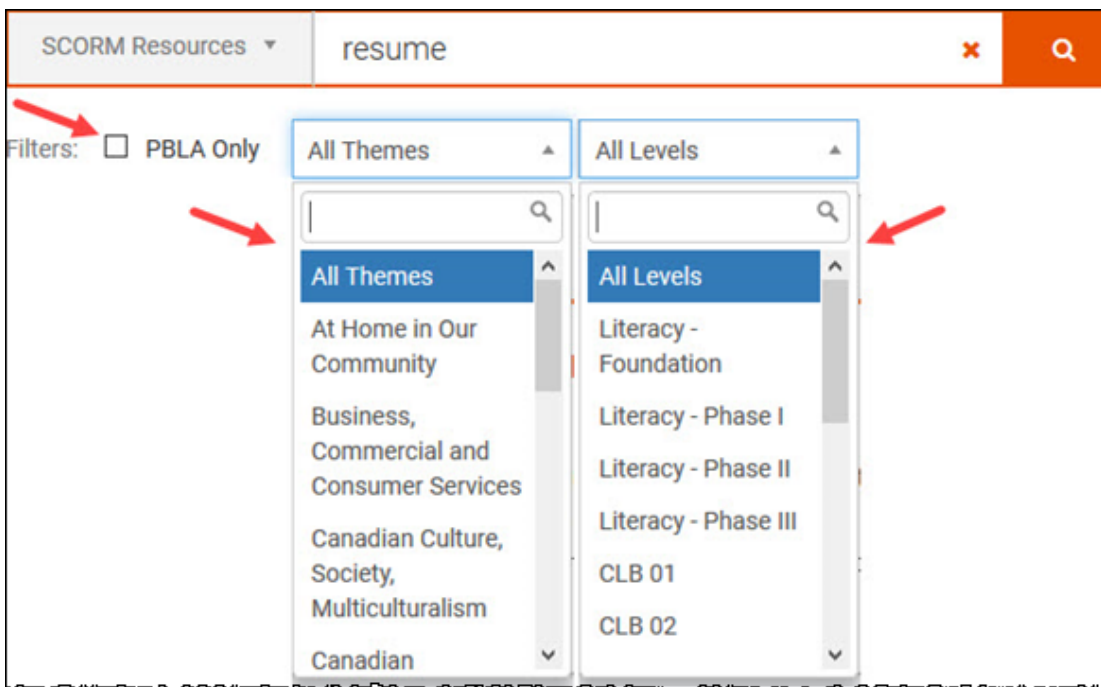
SCORM Resources ▾

resume

Filters: PBLA Only

All Themes

All Levels

All Themes

At Home in Our Community

Business, Commercial and Consumer Services

Canadian Culture, Society, Multiculturalism

Canadian

All Levels

Literacy - Foundation

Literacy - Phase I

Literacy - Phase II

Literacy - Phase III

CLB 01

CLB 02